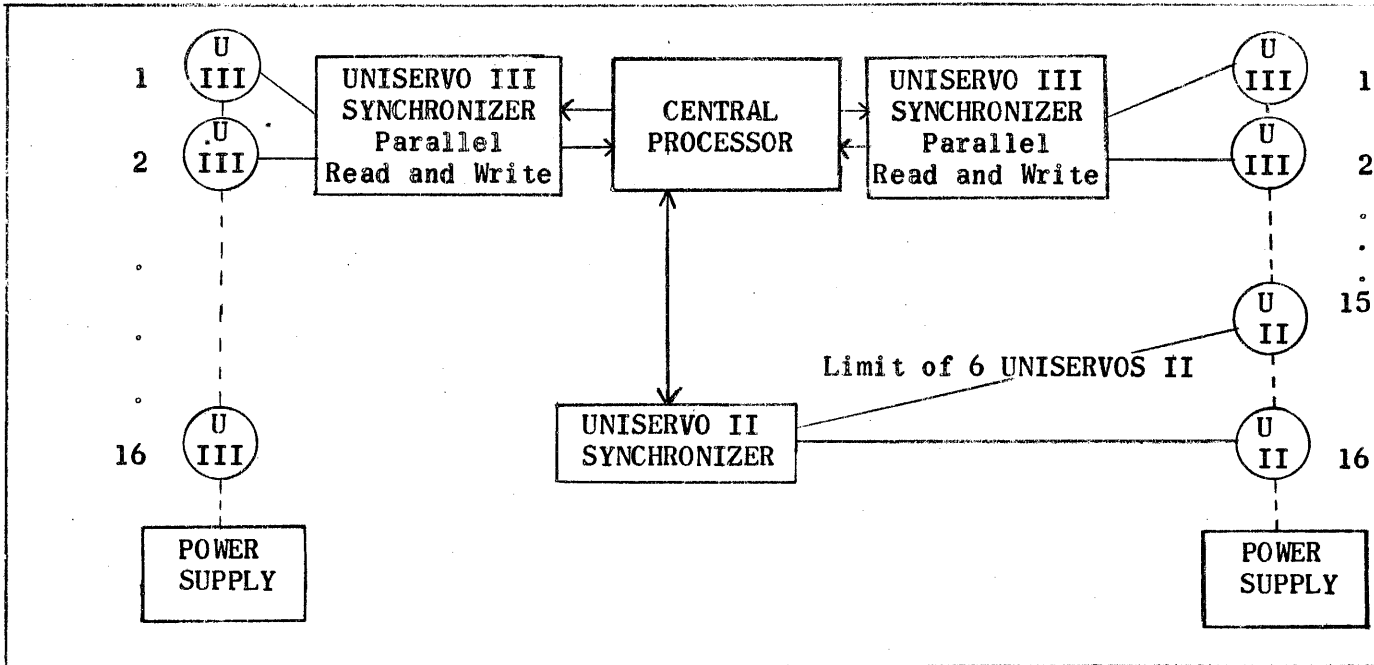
1 U III
2 U III
°
°
°
16 U III

POWER SUPPLY

UNISERVO III SYNCHRONIZER Parallel Read and Write

CENTRAL PROCESSOR

UNISERVO III SYNCHRONIZER Parallel Read and Write

U III 1
U III 2
°
.
.
U II 15

Limit of 6 UNISERVOS II

UNISERVO II SYNCHRONIZER

U II 16

POWER SUPPLY